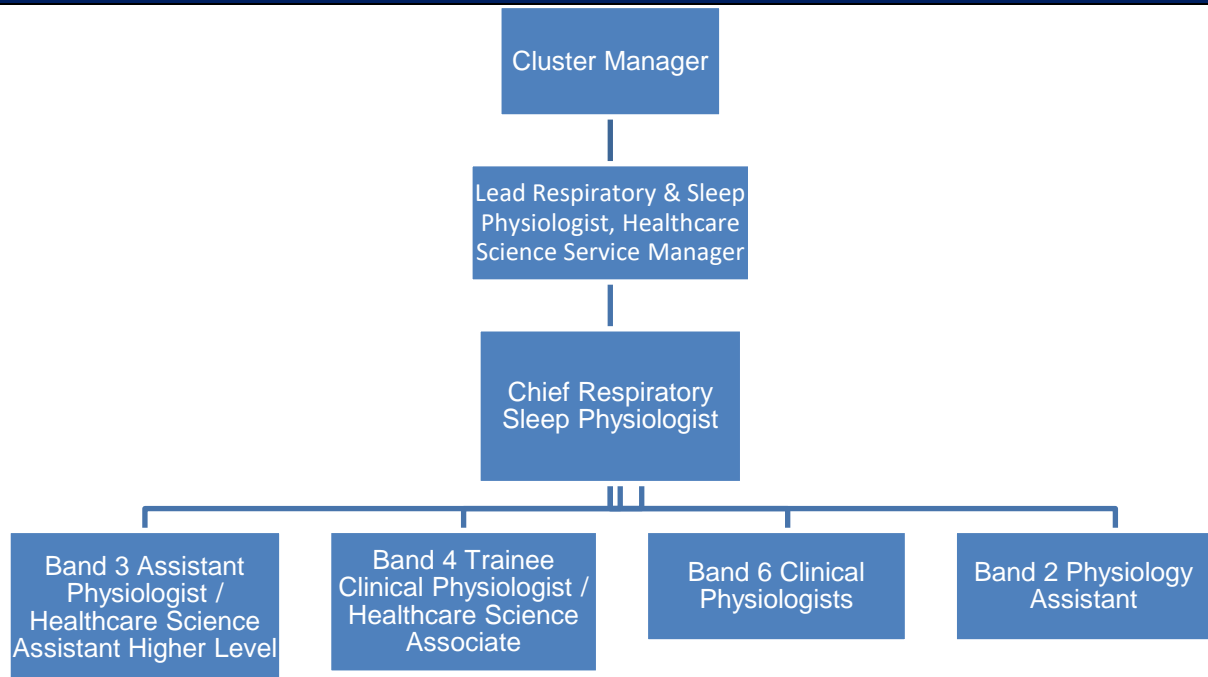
Cluster Manager

Lead Respiratory & Sleep Physiologist, Healthcare Science Service Manager

Chief Respiratory Sleep Physiologist

Band 3 Assistant Physiologist / Healthcare Science Assistant Higher Level

Band 4 Trainee Clinical Physiologist / Healthcare Science Associate

Band 6 Clinical Physiologists

Band 2 Physiology Assistant